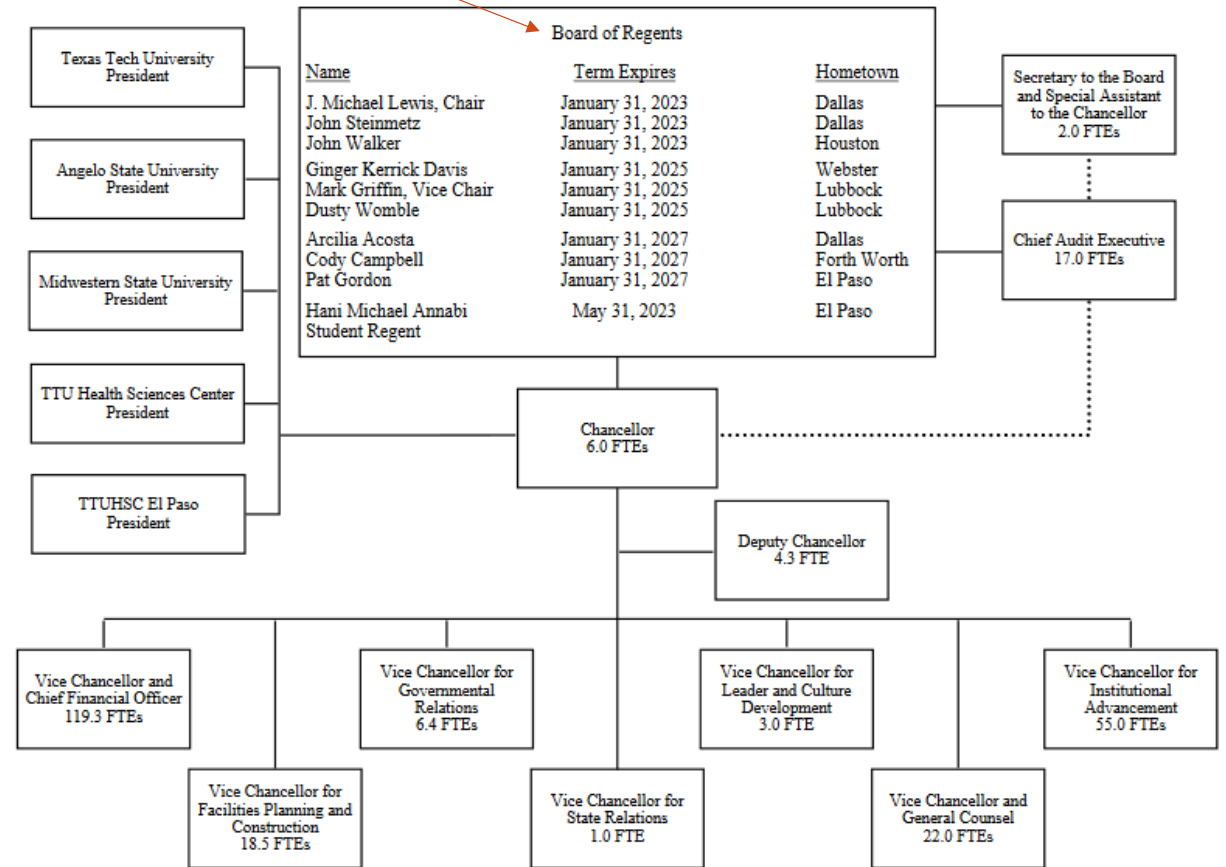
Texas Tech University President

Angelo State University President

Midwestern State University President

TTU Health Sciences Center President

TTUHSC El Paso President

Board of Regents

| Name | Term Expires | Hometown |
|---|---|---|
| J. Michael Lewis, Chair | January 31, 2023 | Dallas |
| John Steinmetz | January 31, 2023 | Dallas |
| John Walker | January 31, 2023 | Houston |
| Ginger Kerrick Davis | January 31, 2025 | Webster |
| Mark Griffin, Vice Chair | January 31, 2025 | Lubbock |
| Dusty Womble | January 31, 2025 | Lubbock |
| Arcilia Acosta | January 31, 2027 | Dallas |
| Cody Campbell | January 31, 2027 | Forth Worth |
| Pat Gordon | January 31, 2027 | El Paso |
| Hani Michael Annabi Student Regent | May 31, 2023 | El Paso |

Secretary to the Board and Special Assistant to the Chancellor 2.0 FTEs

Chief Audit Executive 17.0 FTEs

Chancellor 6.0 FTEs

Deputy Chancellor 4.3 FTE

Vice Chancellor and Chief Financial Officer 119.3 FTEs

Vice Chancellor for Governmental Relations 6.4 FTEs

Vice Chancellor for Leader and Culture Development 3.0 FTE

Vice Chancellor for Institutional Advancement 55.0 FTEs

Vice Chancellor for Facilities Planning and Construction 18.5 FTEs

Vice Chancellor for State Relations 1.0 FTE

Vice Chancellor and General Counsel 22.0 FTEs